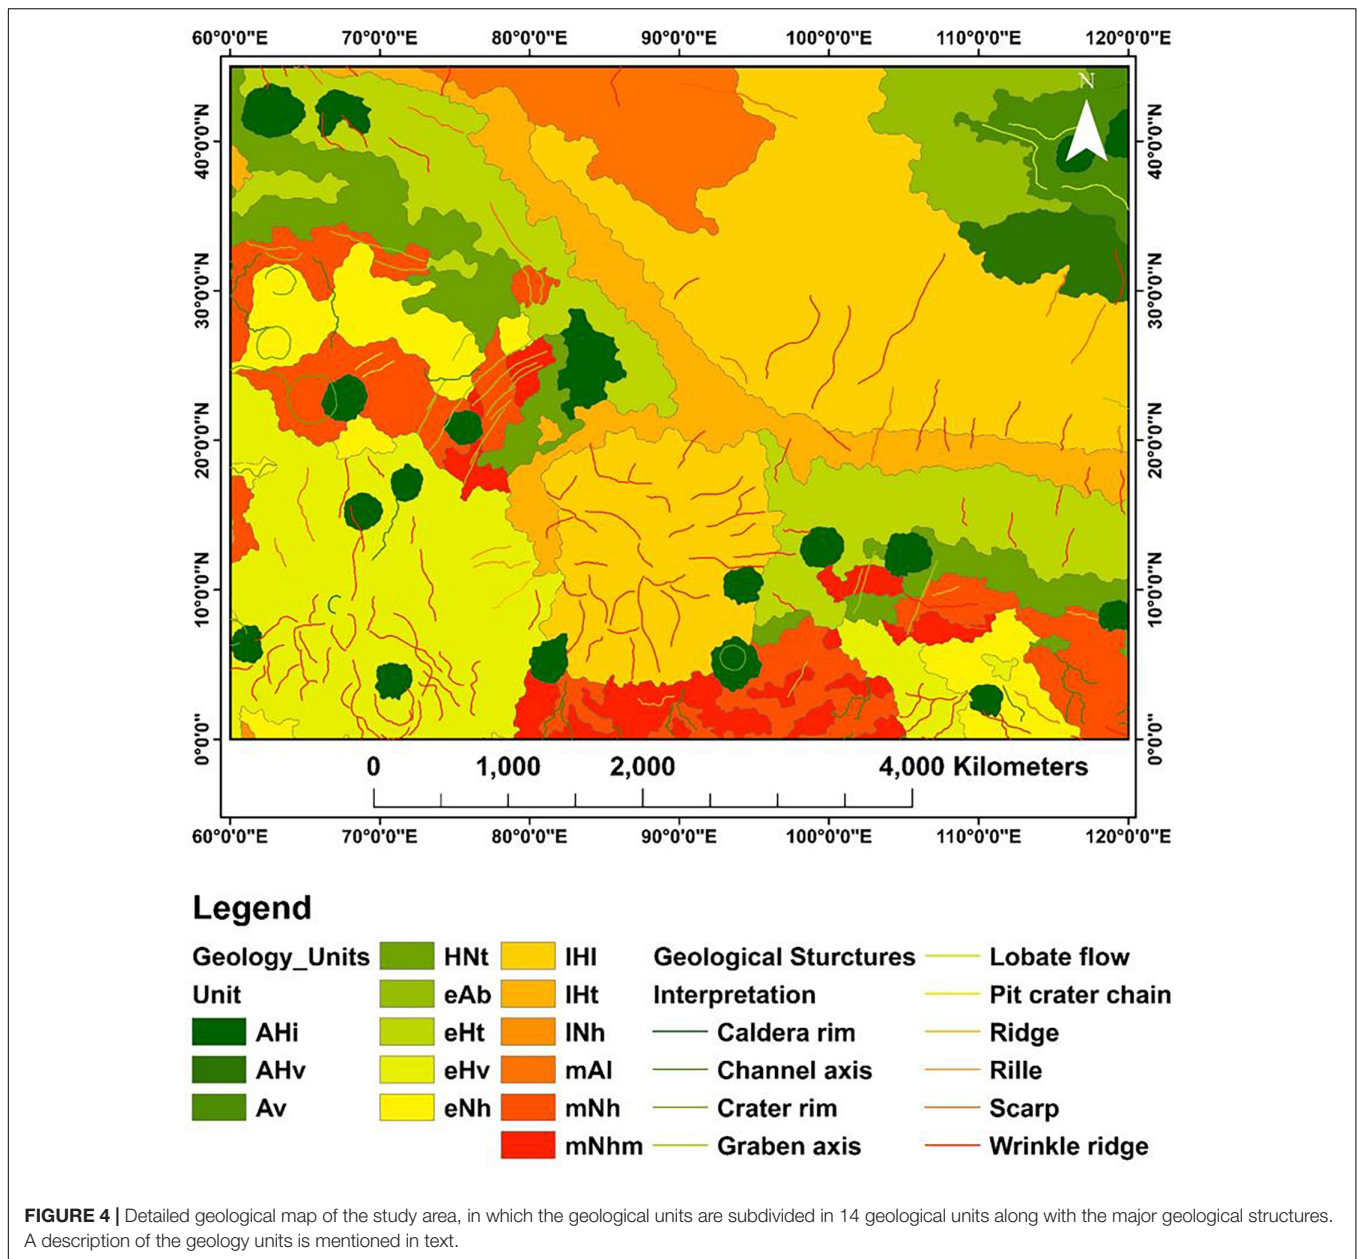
60°0'0"E 70°0'0"E 80°0'0"E 90°0'0"E 100°0'0"E 110°0'0"E 120°0'0"E

N

40°0'0"N 30°0'0"N 20°0'0"N 10°0'0"N 0°0'0"

40°0'0"N 30°0'0"N 20°0'0"N 10°0'0"N 0°0'0"

0 1,000 2,000 4,000 Kilometers

60°0'0"E 70°0'0"E 80°0'0"E 90°0'0"E 100°0'0"E 110°0'0"E 120°0'0"E

Legend

Geology_Units

Unit

AHi

AHv

Av

HNt

eAb

eHt

eHv

eNh

IHl

IHt

INh

mAl

mNh

mNhm

Geological Sturctures

Interpretation

Caldera rim

Channel axis

Crater rim

Graben axis

Lobate flow

Pit crater chain

Ridge

Rille

Scarp

Wrinkle ridge

FIGURE 4 | Detailed geological map of the study area, in which the geological units are subdivided in 14 geological units along with the major geological structures. A description of the geology units is mentioned in text.